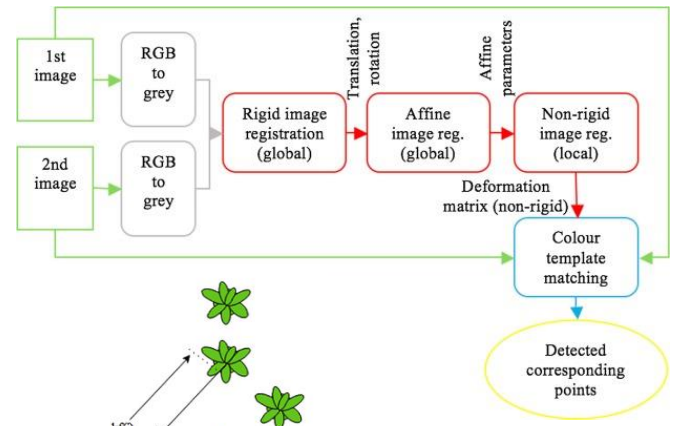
1st image

RGB to grey

2nd image

RGB to grey

Rigid image registration (global)

Translation, rotation

Affine image reg. (global)

Affine parameters

Non-rigid image reg. (local)

Deformation matrix (non-rigid)

Colour template matching

Detected corresponding points

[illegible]